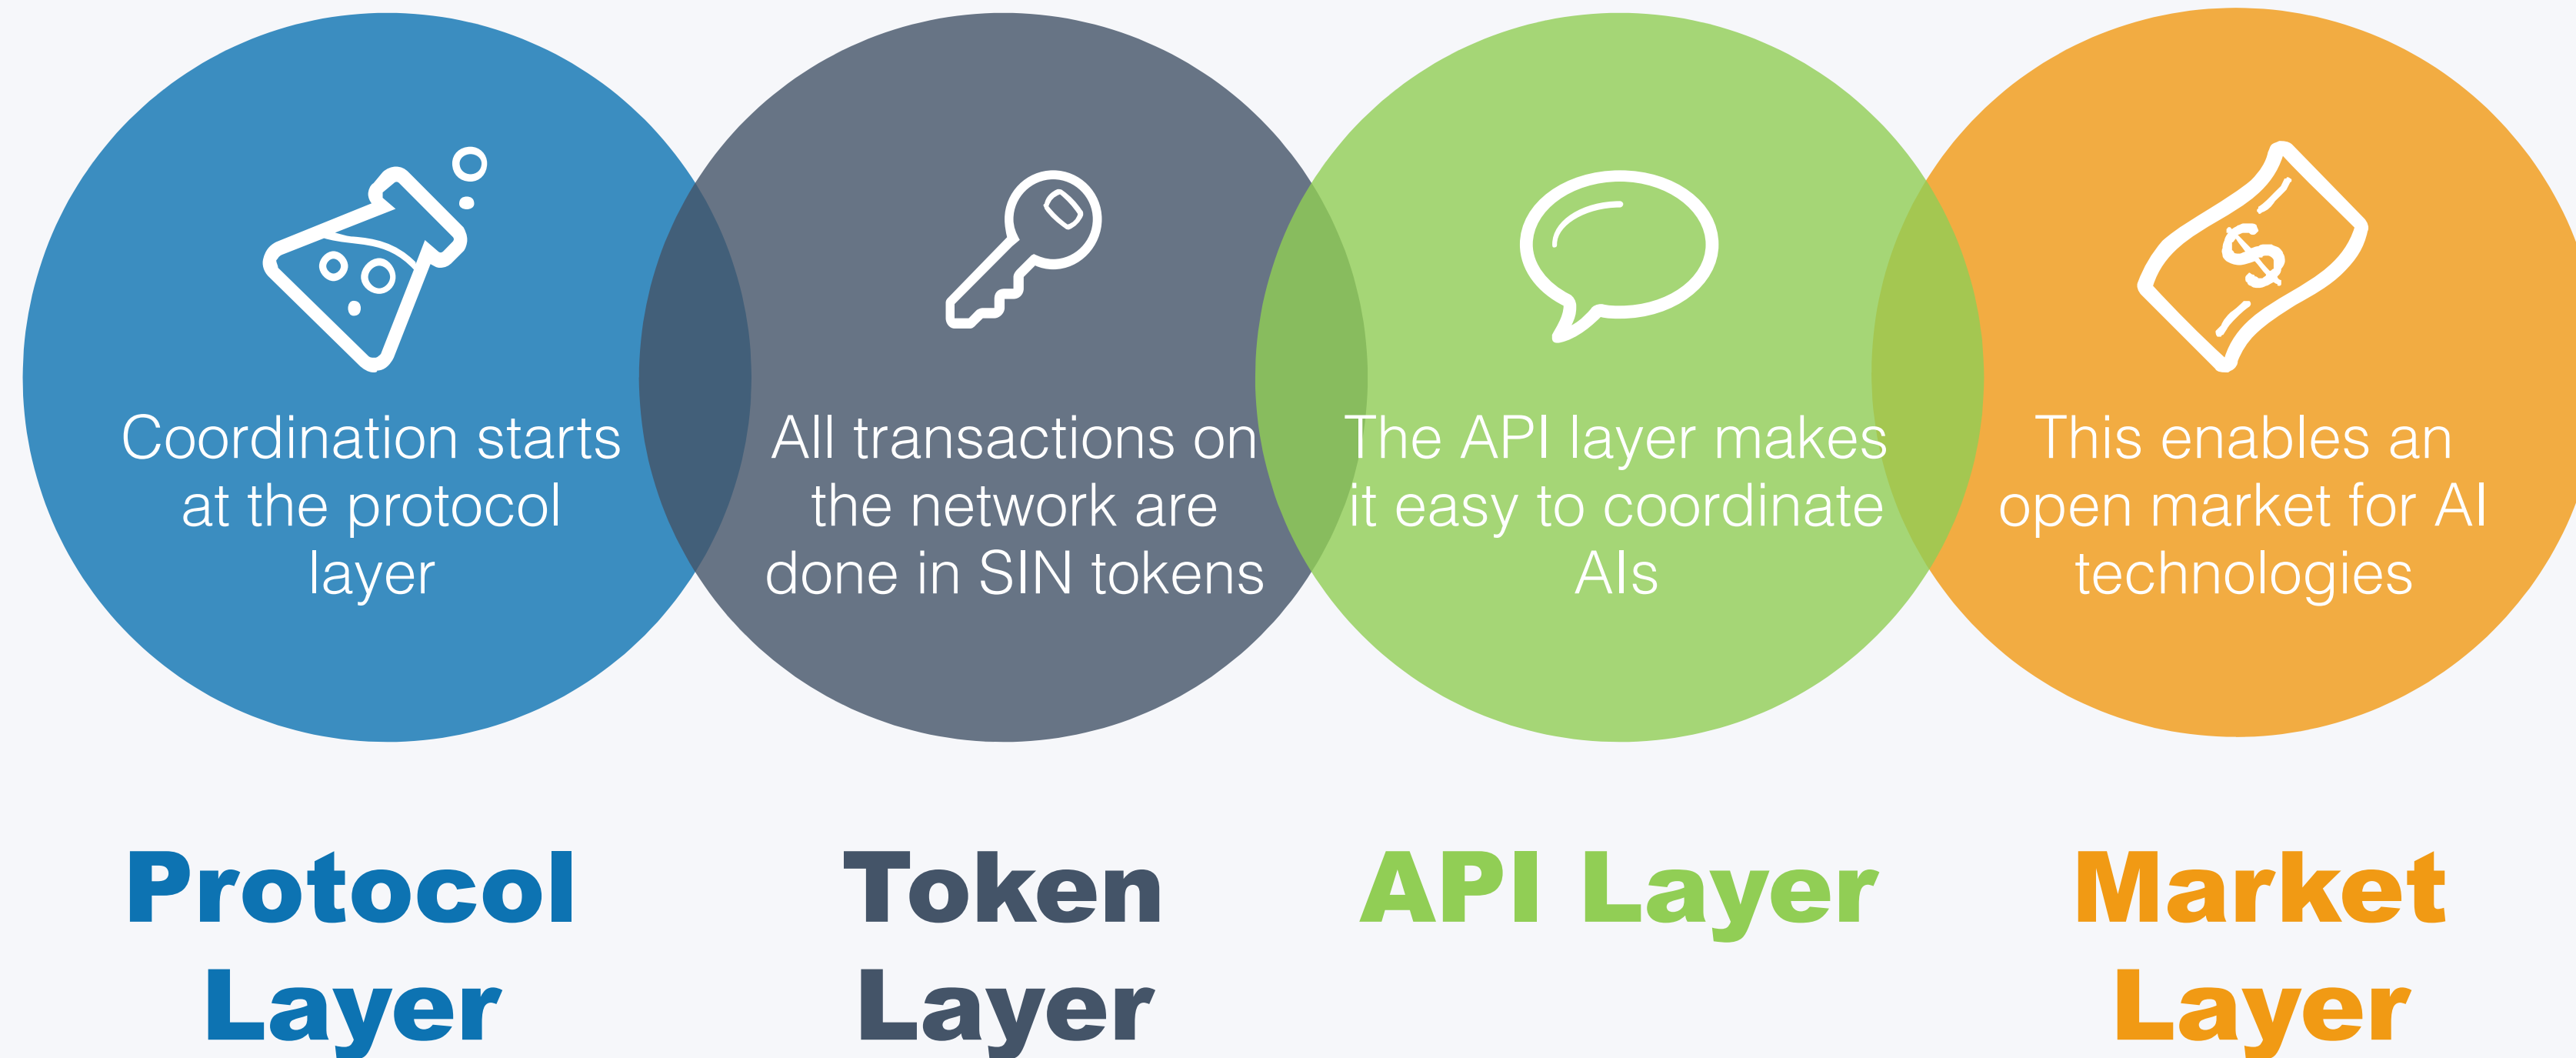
Coordination starts at the protocol layer

All transactions on the network are done in SIN tokens

The API layer makes it easy to coordinate AIs

This enables an open market for AI technologies

Protocol Layer

Token Layer

API Layer

Market Layer